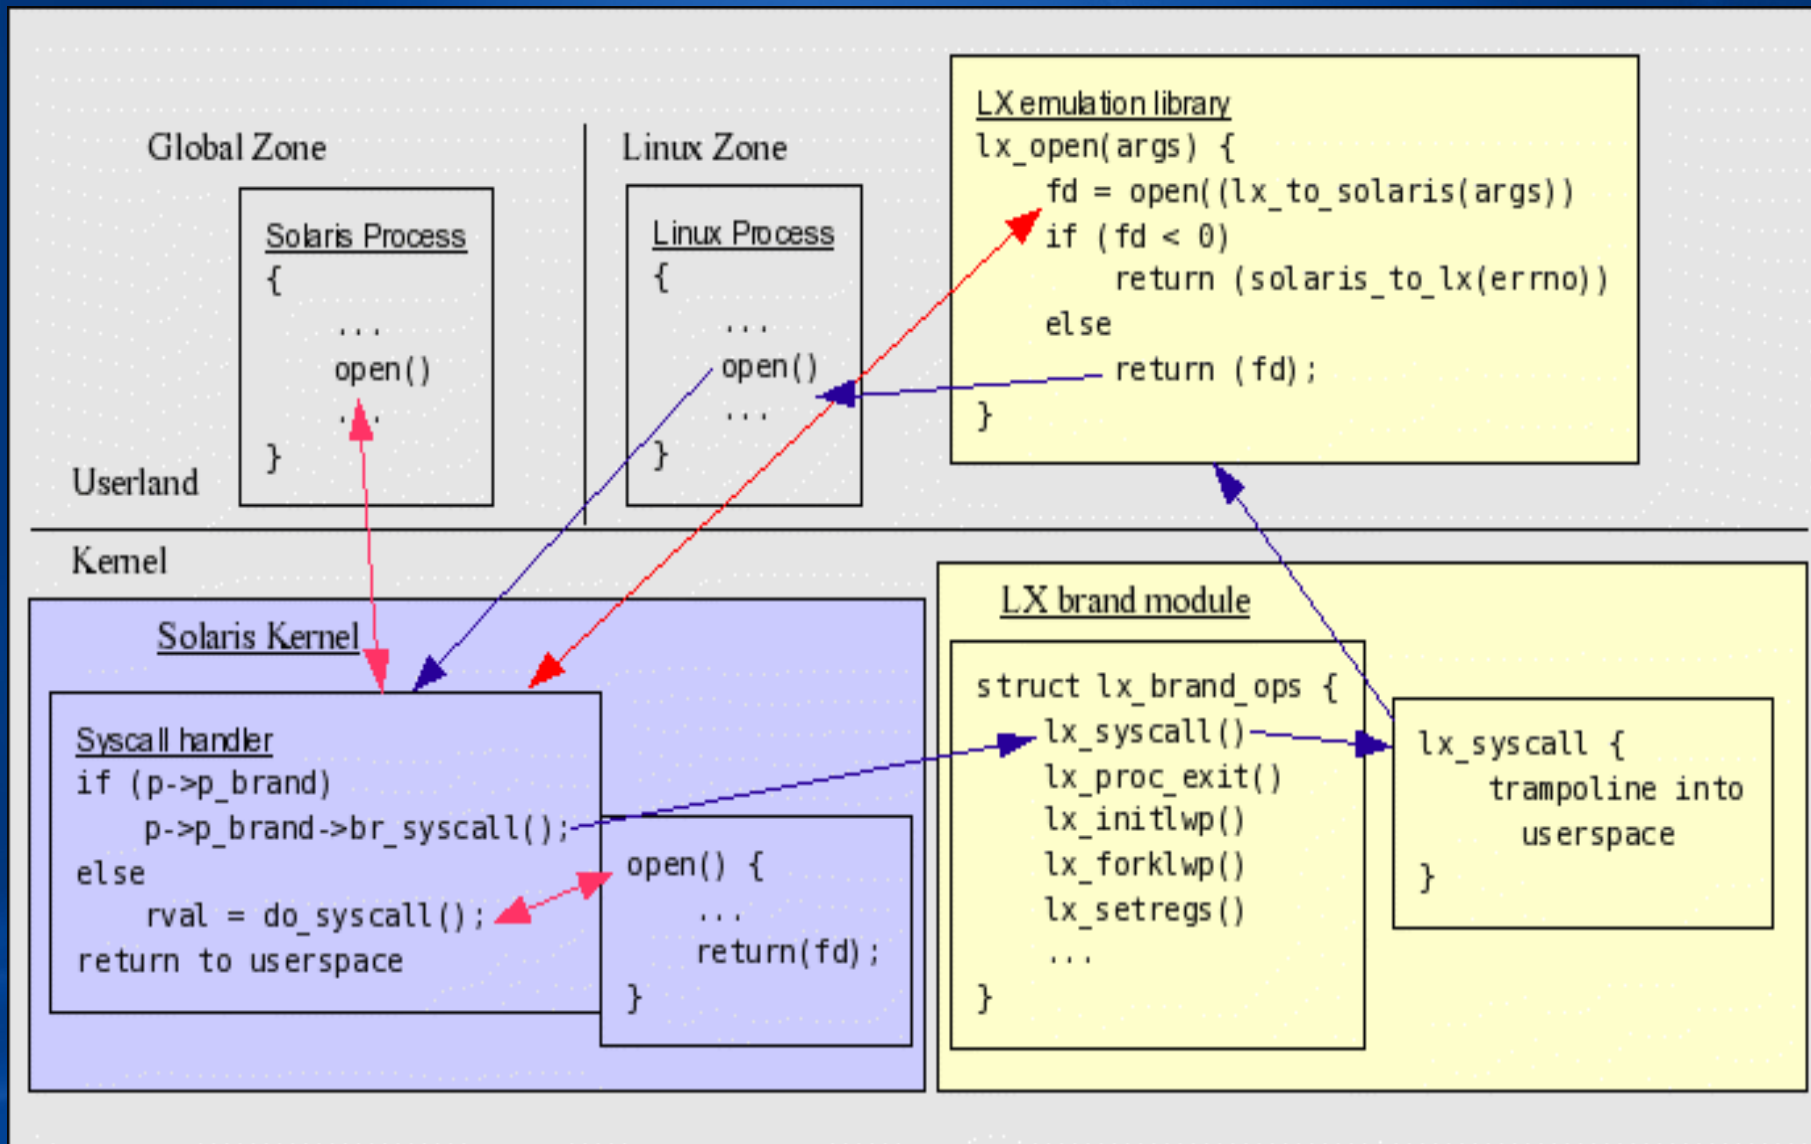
Global Zone

Solaris Process
{
...
open()
...
}

Linux Zone

Linux Process
{
...
open()
...
}

LX emulation library
lx_open(args) {
fd = open((lx_to_solaris(args))
if (fd < 0)
return (solaris_to_lx(errno))
else
return (fd);
}

Userland

Kernel

Solaris Kernel

Syscall handler
if (p->p_brand)
p->p_brand->br_syscall();
else
rval = do_syscall();
return to userspace

open() {
...
return(fd);
}

LX brand module

struct lx_brand_ops {
lx_syscall()
lx_proc_exit()
lx_initlwp()
lx_forklwp()
lx_setregs()
...
}

lx_syscall {
trampoline into
userspace
}